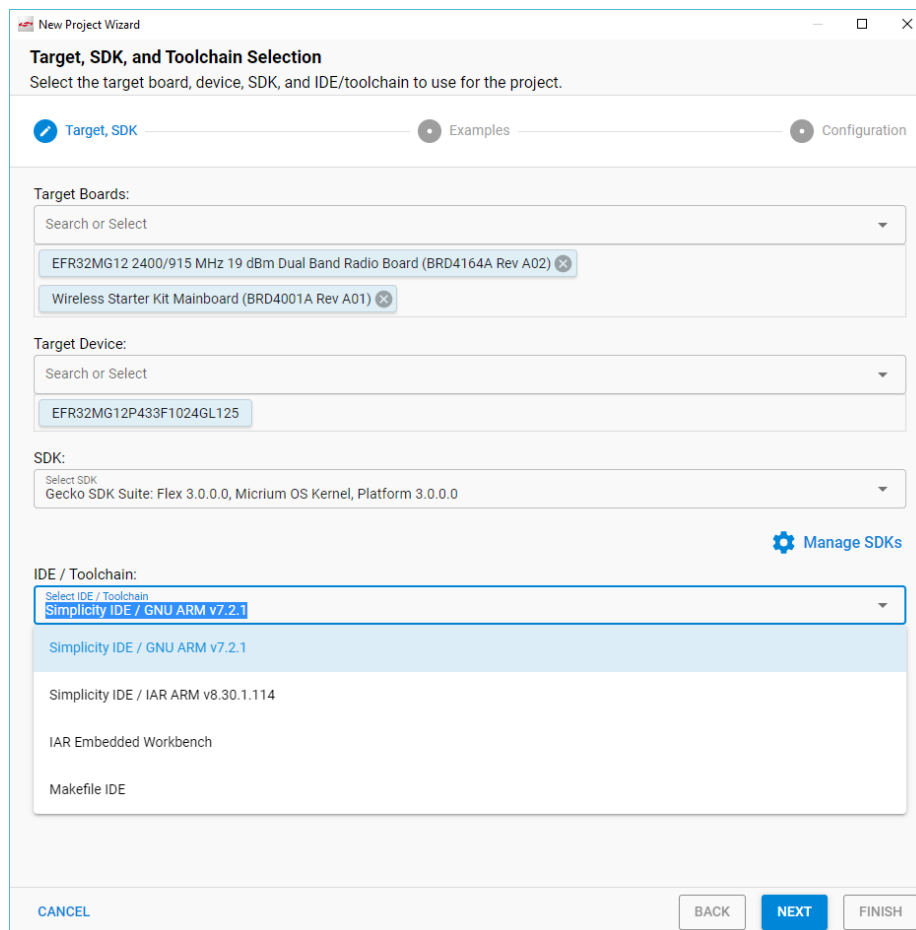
New Project Wizard

Target, SDK, and Toolchain Selection
Select the target board, device, SDK, and IDE/toolchain to use for the project.

Target, SDK   Examples   Configuration

Target Boards:
Search or Select
EFR32MG12 2400/915 MHz 19 dBm Dual Band Radio Board (BRD4164A Rev A02)
Wireless Starter Kit Mainboard (BRD4001A Rev A01)

Target Device:
Search or Select
EFR32MG12P433F1024GL125

SDK:
Select SDK
Gecko SDK Suite: Flex 3.0.0.0, Micrium OS Kernel, Platform 3.0.0.0

Manage SDKs

IDE / Toolchain:
Select IDE / Toolchain
Simplicity IDE / GNU ARM v7.2.1

Simplicity IDE / GNU ARM v7.2.1
Simplicity IDE / IAR ARM v8.30.1.114
IAR Embedded Workbench
Makefile IDE

CANCEL   BACK   NEXT   FINISH